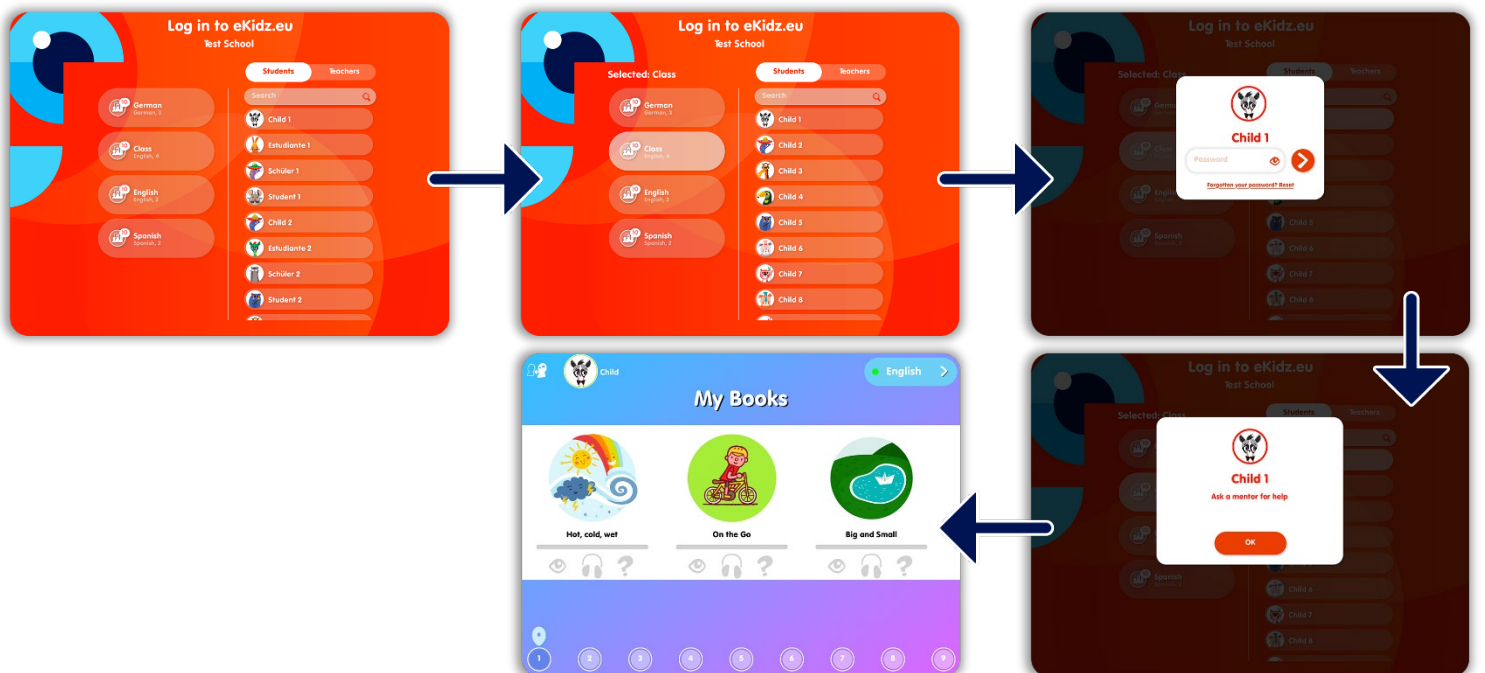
Log in to eKidz.eu
Test School

Students
Teachers

German
German, 3

Class
English, 4

English
English, 2

Spanish
Spanish, 2

Search

Child 1
Estudiante 1
Schüler 1
Student 1
Child 2
Estudiante 2
Schüler 2
Student 2

Log in to eKidz.eu
Test School

Selected: Class

Students
Teachers

German
German, 3

Class
English, 4

English
English, 2

Spanish
Spanish, 2

Search

Child 1
Child 2
Child 3
Child 4
Child 5
Child 6
Child 7
Child 8

Log in to eKidz.eu
Test School
Selected: Class

Child 1
Password
Forgotten your password? Reset

Log in to eKidz.eu
Test School
Selected: Class
Students
Teachers

Child 1
Ask a mentor for help
OK

Spanish
Child 6
Child 7
Child 8

Child
English
My Books

Hot, cold, wet
On the Go
Big and Small

1
2
3
4
5
6
7
8
9